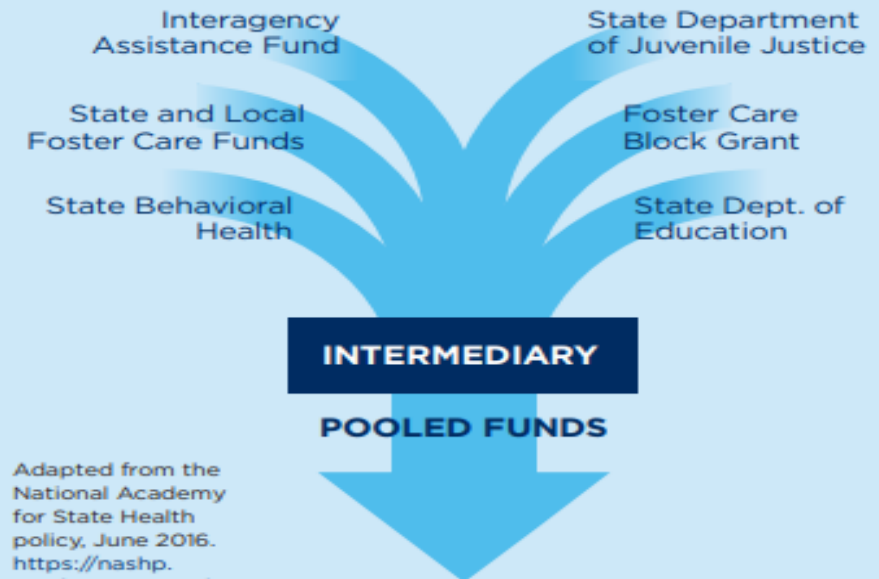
Interagency Assistance Fund

State and Local Foster Care Funds

State Behavioral Health

State Department of Juvenile Justice

Foster Care Block Grant

State Dept. of Education

INTERMEDIARY

POOLED FUNDS

Adapted from the National Academy for State Health policy, June 2016. https://nashp. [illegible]